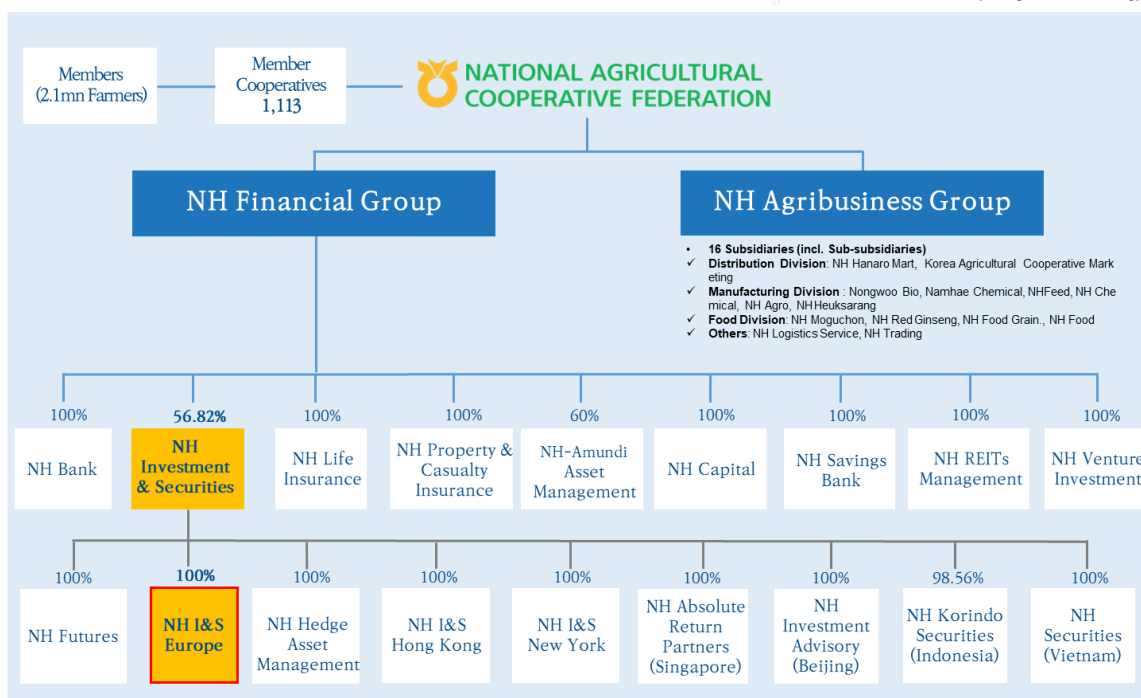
Members (2.1mn Farmers)

Member Cooperatives 1,113

NATIONAL AGRICULTURAL COOPERATIVE FEDERATION

NH Financial Group

NH Agribusiness Group

• 16 Subsidiaries (incl. Sub-subsidiaries)
✓ Distribution Division: NH Hanaro Mart, Korea Agricultural Cooperative Marketing
✓ Manufacturing Division : Nongwoo Bio, Namhae Chemical, NHFeed, NH Chemical, NH Agro, NH Heuksarang
✓ Food Division: NH Moguchon, NH Red Ginseng, NH Food Grain., NH Food
✓ Others: NH Logistics Service, NH Trading

100%
NH Bank

56.82%
NH Investment & Securities

100%
NH Life Insurance

100%
NH Property & Casualty Insurance

60%
NH-Amundi Asset Management

100%
NH Capital

100%
NH Savings Bank

100%
NH REITs Management

100%
NH Venture Investment

100%
NH Futures

100%
NH I&S Europe

100%
NH Hedge Asset Management

100%
NH I&S Hong Kong

100%
NH I&S New York

100%
NH Absolute Return Partners (Singapore)

100%
NH Investment Advisory (Beijing)

98.56%
NH Korindo Securities (Indonesia)

100%
NH Securities (Vietnam)